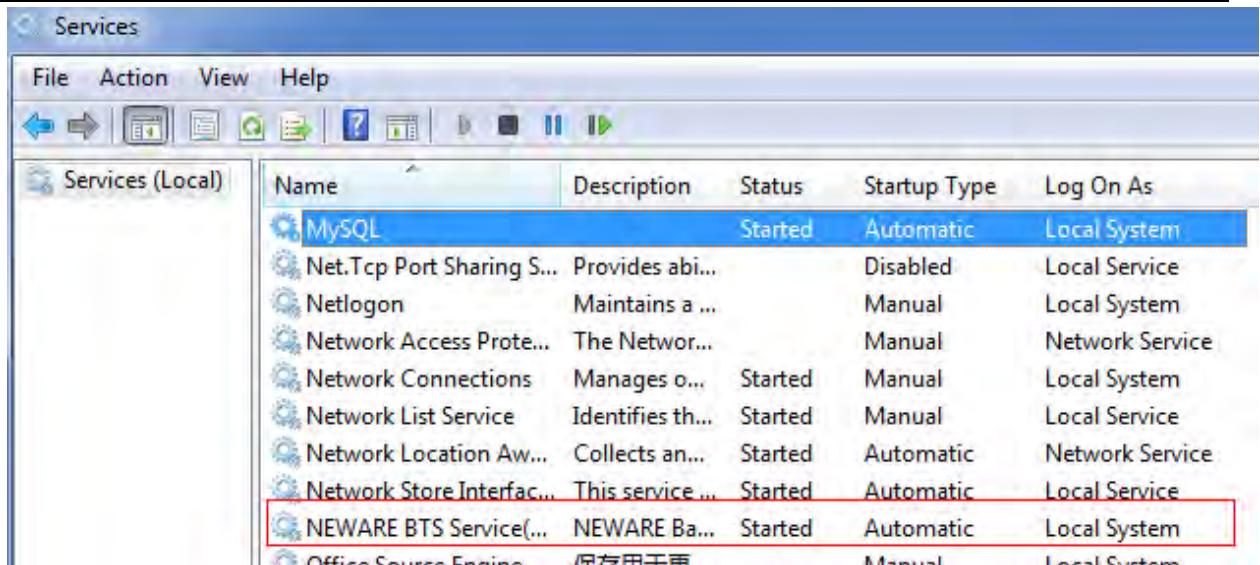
Services

File Action View Help

Services (Local)

| Name | Description | Status | Startup Type | Log On As |
|---|---|---|---|---|
| MySQL | | Started | Automatic | Local System |
| Net.Tcp Port Sharing S... | Provides abi... | | Disabled | Local Service |
| Netlogon | Maintains a ... | | Manual | Local System |
| Network Access Prote... | The Networ... | | Manual | Network Service |
| Network Connections | Manages o... | Started | Manual | Local System |
| Network List Service | Identifies th... | Started | Manual | Local Service |
| Network Location Aw... | Collects an... | Started | Automatic | Network Service |
| Network Store Interfac... | This service ... | Started | Automatic | Local Service |
| NEWARE BTS Service(... | NEWARE Ba... | Started | Automatic | Local System |
| Office Source Engine | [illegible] | | Manual | Local System |